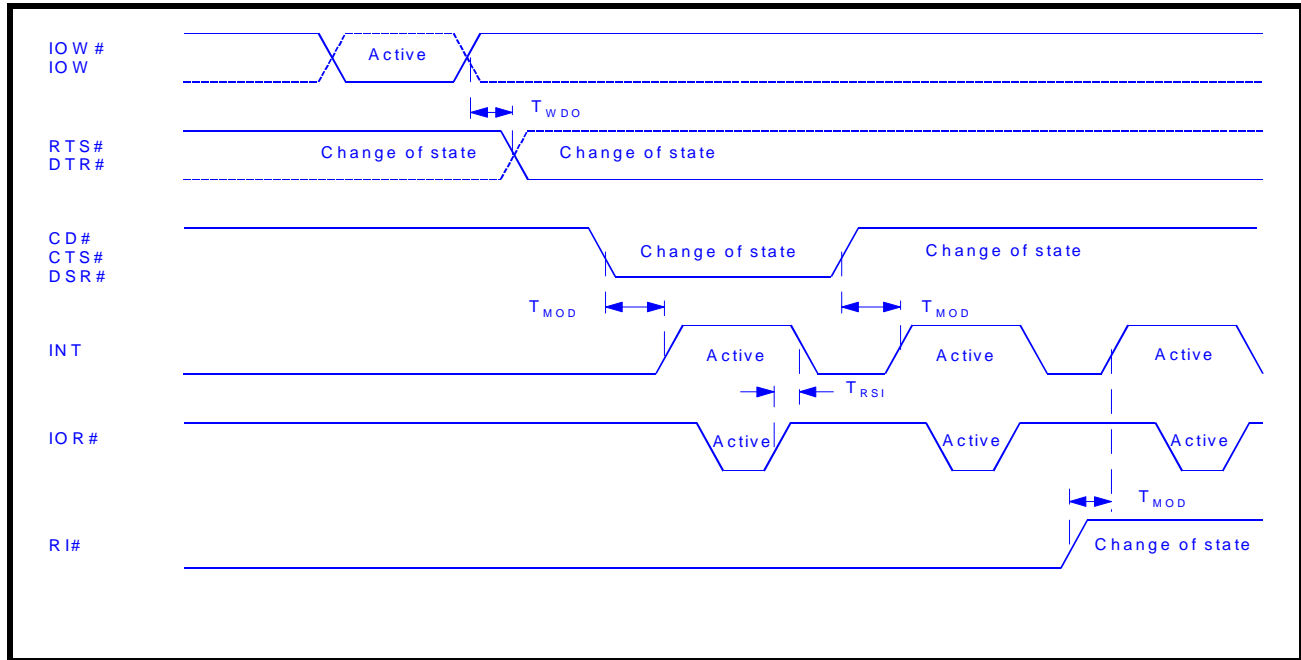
IOW#
IOW

Active

$T_{WDO}$

RTS#
DTR#

Change of state

Change of state

CD#
CTS#
DSR#

Change of state

Change of state

$T_{MOD}$

$T_{MOD}$

INT

Active

Active

Active

$T_{RSI}$

IOR#

Active

Active

Active

$T_{MOD}$

RI#

Change of state